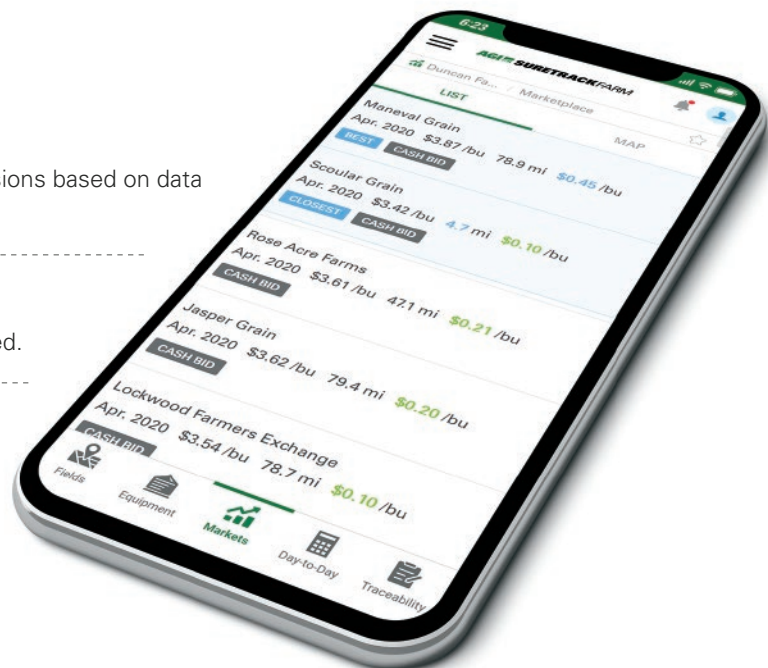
ions based on data

ed.

6:23

AGI SURETRACKFARM

Duncan Fa... / Marketplace

LIST

MAP

Maneval Grain
Apr. 2020 $3.87/bu 78.9 mi $0.45/bu
BEST CASH BID

Scoular Grain
Apr. 2020 $3.42/bu 4.7 mi $0.10/bu
CLOSEST CASH BID

Rose Acre Farms
Apr. 2020 $3.61/bu 47.1 mi $0.21/bu
CASH BID

Jasper Grain
Apr. 2020 $3.62/bu 79.4 mi $0.20/bu
CASH BID

Lockwood Farmers Exchange
Apr. 2020 $3.54/bu 78.7 mi $0.10/bu
CASH BID

Fields Equipment Markets Day-to-Day Traceability